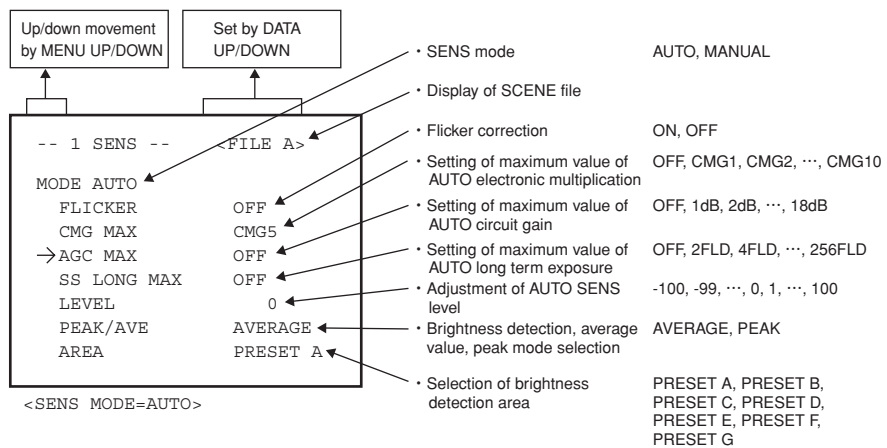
Up/down movement by MENU UP/DOWN

Set by DATA UP/DOWN

-- 1 SENS -- <FILE A>

MODE AUTO
FLICKER OFF
CMG MAX CMG5
→AGC MAX OFF
SS LONG MAX OFF
LEVEL 0
PEAK/AVE AVERAGE
AREA PRESET A

<SENS MODE=AUTO>

・SENS mode AUTO, MANUAL

・Display of SCENE file

・Flicker correction ON, OFF

・Setting of maximum value of AUTO electronic multiplication OFF, CMG1, CMG2, ···, CMG10

・Setting of maximum value of AUTO circuit gain OFF, 1dB, 2dB, ···, 18dB

・Setting of maximum value of AUTO long term exposure OFF, 2FLD, 4FLD, ···, 256FLD

・Adjustment of AUTO SENS level -100, -99, ···, 0, 1, ···, 100

・Brightness detection, average value, peak mode selection AVERAGE, PEAK

・Selection of brightness detection area PRESET A, PRESET B, PRESET C, PRESET D, PRESET E, PRESET F, PRESET G